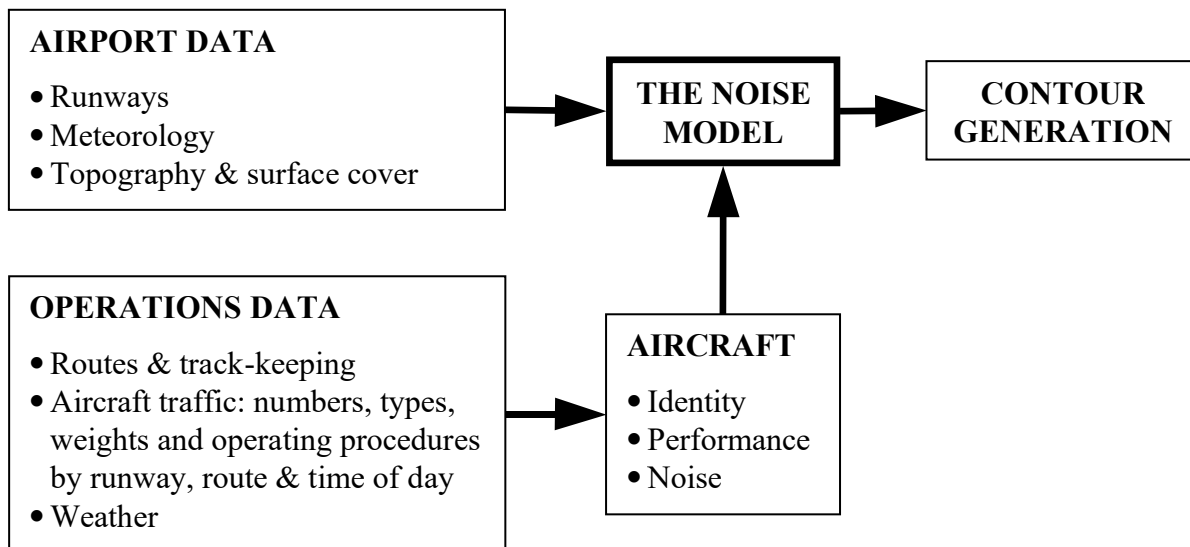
AIRPORT DATA

• Runways
• Meteorology
• Topography & surface cover

THE NOISE MODEL

CONTOUR GENERATION

OPERATIONS DATA

• Routes & track-keeping
• Aircraft traffic: numbers, types, weights and operating procedures by runway, route & time of day
• Weather

AIRCRAFT

• Identity
• Performance
• Noise